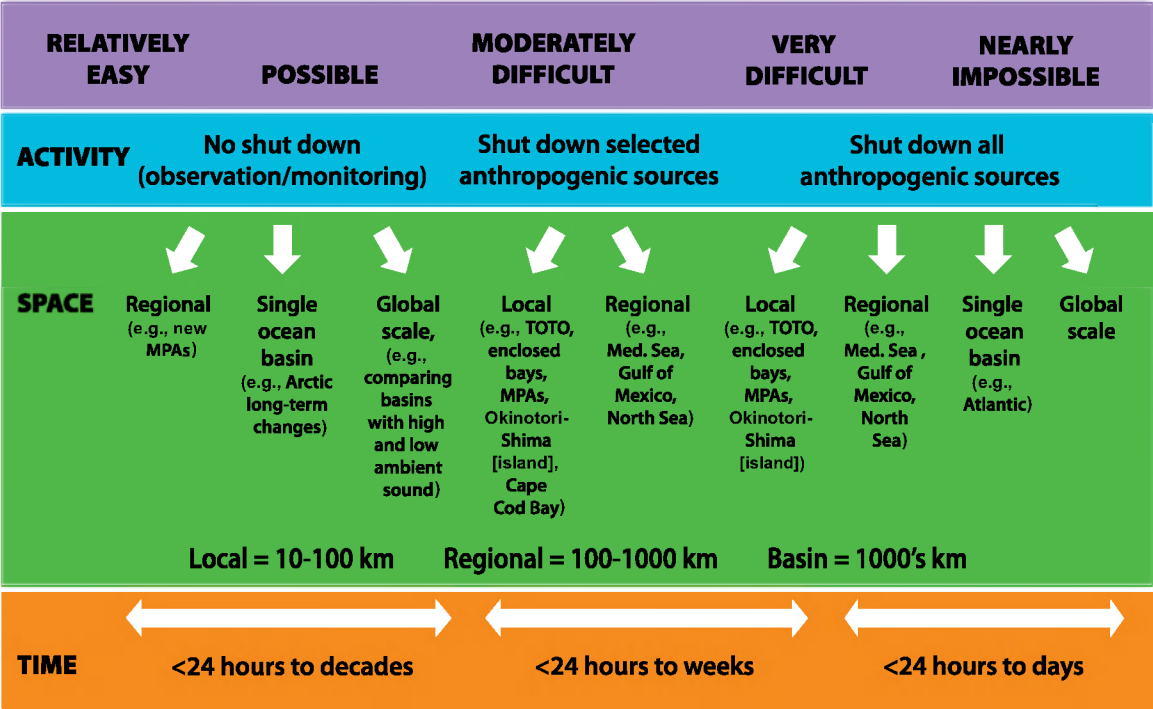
RELATIVELY EASY

POSSIBLE

MODERATELY DIFFICULT

VERY DIFFICULT

NEARLY IMPOSSIBLE

ACTIVITY

No shut down (observation/monitoring)

Shut down selected anthropogenic sources

Shut down all anthropogenic sources

SPACE

Regional (e.g., new MPAs)

Single ocean basin (e.g., Arctic long-term changes)

Global scale, (e.g., comparing basins with high and low ambient sound)

Local (e.g., TOTO, enclosed bays, MPAs, Okinotori-Shima [island], Cape Cod Bay)

Regional (e.g., Med. Sea, Gulf of Mexico, North Sea)

Local (e.g., TOTO, enclosed bays, MPAs, Okinotori-Shima [island])

Regional (e.g., Med. Sea , Gulf of Mexico, North Sea)

Single ocean basin (e.g., Atlantic)

Global scale

Local = 10-100 km Regional = 100-1000 km Basin = 1000's km

TIME

<24 hours to decades

<24 hours to weeks

<24 hours to days